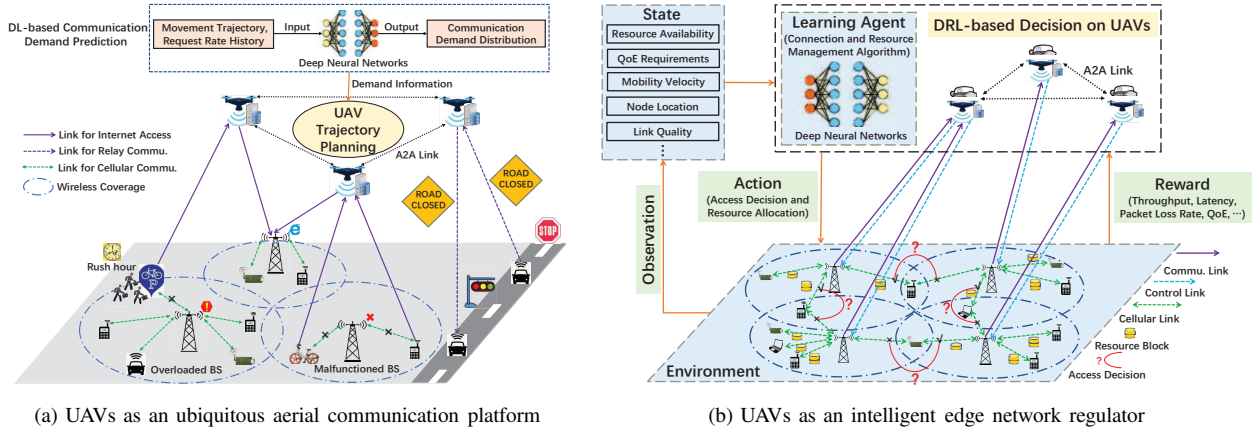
DL-based Communication Demand Prediction

Movement Trajectory, Request Rate History

Input

Output

Communication Demand Distribution

Deep Neural Networks

Demand Information

UAV Trajectory Planning

A2A Link

Link for Internet Access

Link for Relay Commu.

Link for Cellular Commu.

Wireless Coverage

ROAD CLOSED

ROAD CLOSED

STOP

Rush hour

Overloaded BS

Malfunctioned BS

(a) UAVs as an ubiquitous aerial communication platform

State

Resource Availability

QoE Requirements

Mobility Velocity

Node Location

Link Quality

⋮

Learning Agent

(Connection and Resource Management Algorithm)

Deep Neural Networks

DRL-based Decision on UAVs

A2A Link

Observation

Action

(Access Decision and Resource Allocation)

Reward

(Throughput, Latency, Packet Loss Rate, QoE, ⋯)

Commu. Link

Control Link

Cellular Link

Resource Block

Access Decision

Environment

(b) UAVs as an intelligent edge network regulator